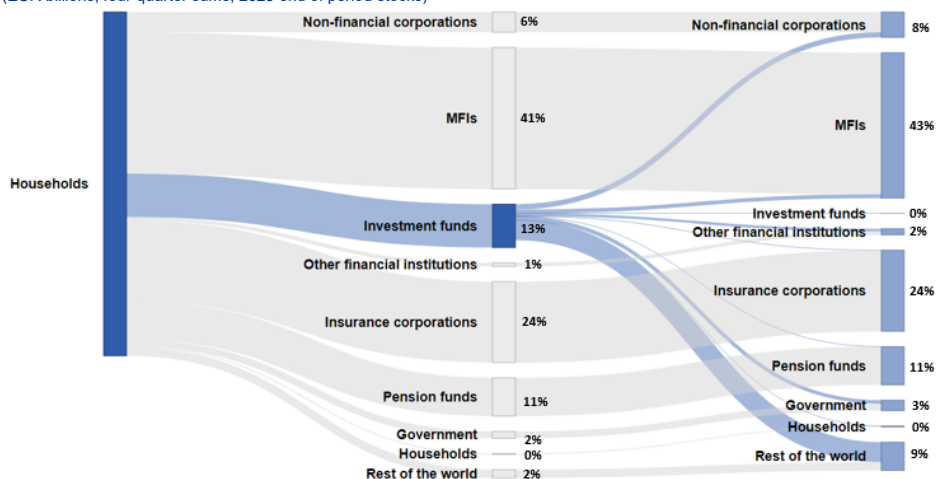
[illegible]

Households

Non-financial corporations 6%
MFIs 41%
Investment funds 13%
Other financial institutions 1%
Insurance corporations 24%
Pension funds 11%
Government 2%
Households 0%
Rest of the world 2%

Non-financial corporations 8%
MFIs 43%
Investment funds 0%
Other financial institutions 2%
Insurance corporations 24%
Pension funds 11%
Government 3%
Households 0%
Rest of the world 9%